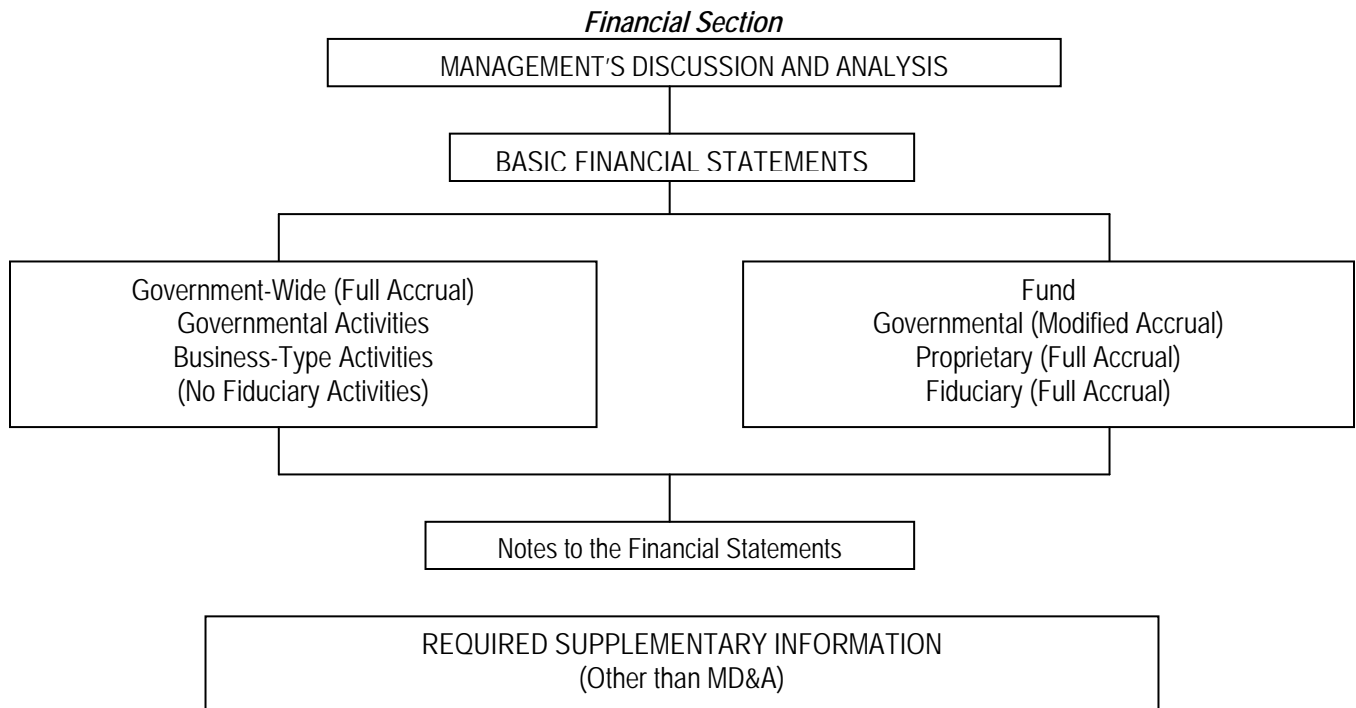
Financial Section

MANAGEMENT'S DISCUSSION AND ANALYSIS

BASIC FINANCIAL STATEMENTS

Government-Wide (Full Accrual)
Governmental Activities
Business-Type Activities
(No Fiduciary Activities)

Fund
Governmental (Modified Accrual)
Proprietary (Full Accrual)
Fiduciary (Full Accrual)

Notes to the Financial Statements

REQUIRED SUPPLEMENTARY INFORMATION
(Other than MD&A)